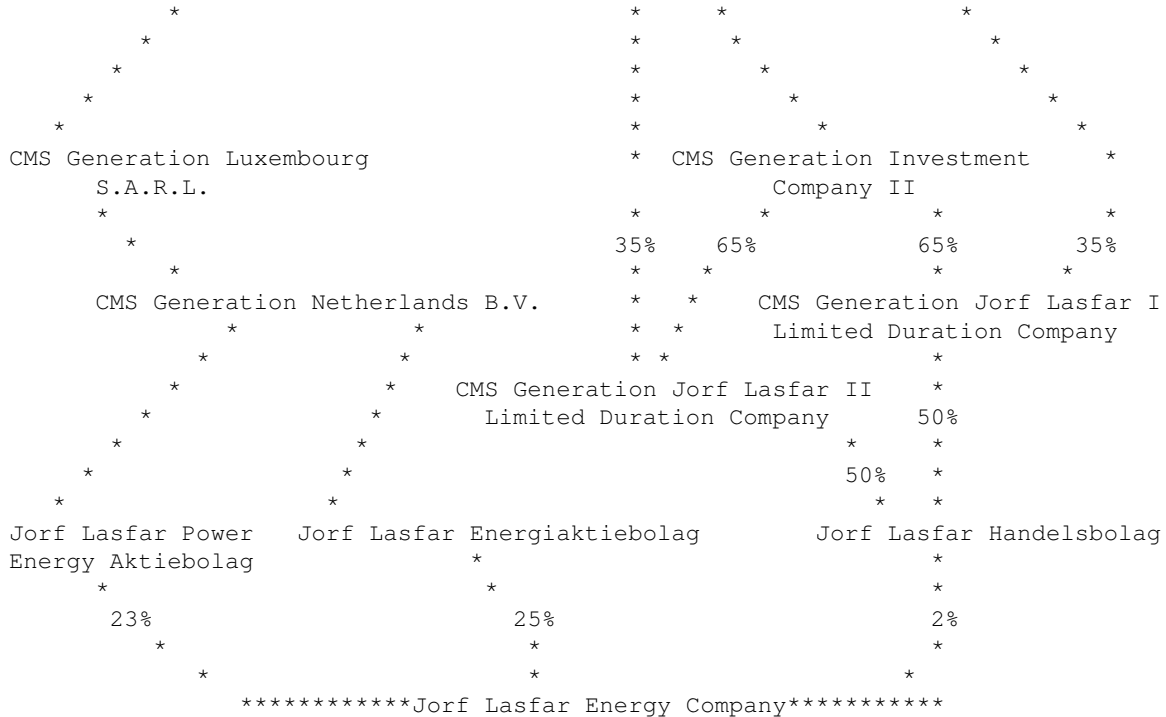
CMS Generation Luxembourg S.A.R.L.

CMS Generation Investment Company II

35%

65%

65%

35%

CMS Generation Netherlands B.V.

CMS Generation Jorf Lasfar I Limited Duration Company

CMS Generation Jorf Lasfar II Limited Duration Company

50%

50%

Jorf Lasfar Power Energy Aktiebolag

Jorf Lasfar Energiaktiebolag

Jorf Lasfar Handelsbolag

23%

25%

2%

***********Jorf Lasfar Energy Company**********